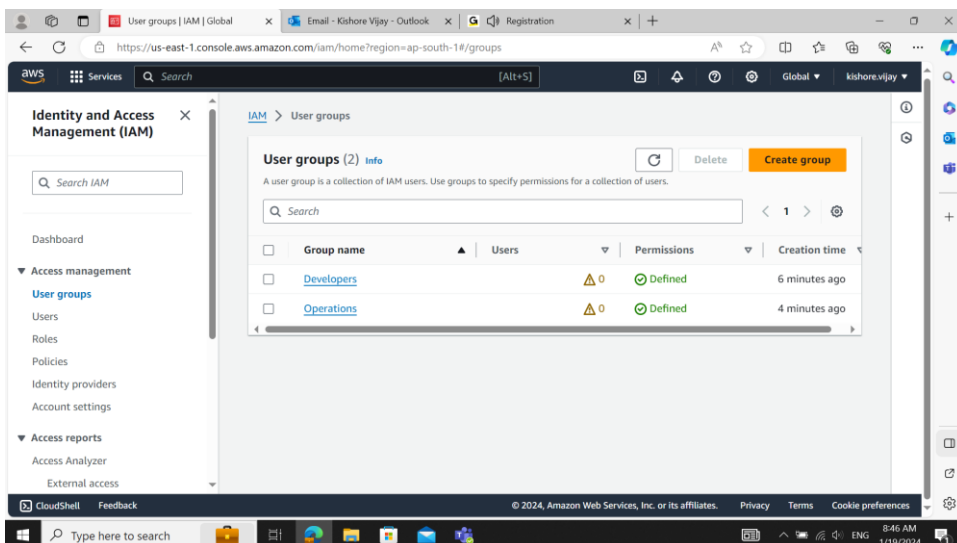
User groups | IAM | Global
Email - Kishore Vijay - Outlook
Registration
https://us-east-1.console.aws.amazon.com/iam/home?region=ap-south-1#/groups

aws Services Search [Alt+S] Global ▼ kishore.vijay ▼

Identity and Access Management (IAM)

Search IAM

Dashboard

▼ Access management
User groups
Users
Roles
Policies
Identity providers
Account settings

▼ Access reports
Access Analyzer
External access

IAM > User groups

User groups (2) Info
Delete
Create group
A user group is a collection of IAM users. Use groups to specify permissions for a collection of users.

Search
< 1 >

| Group name | Users | Permissions | Creation time |
|---|---|---|---|
| Developers | ⚠ 0 | Defined | 6 minutes ago |
| Operations | ⚠ 0 | Defined | 4 minutes ago |

CloudShell Feedback © 2024, Amazon Web Services, Inc. or its affiliates. Privacy Terms Cookie preferences

Type here to search
ENG 8:46 AM 1/19/2024